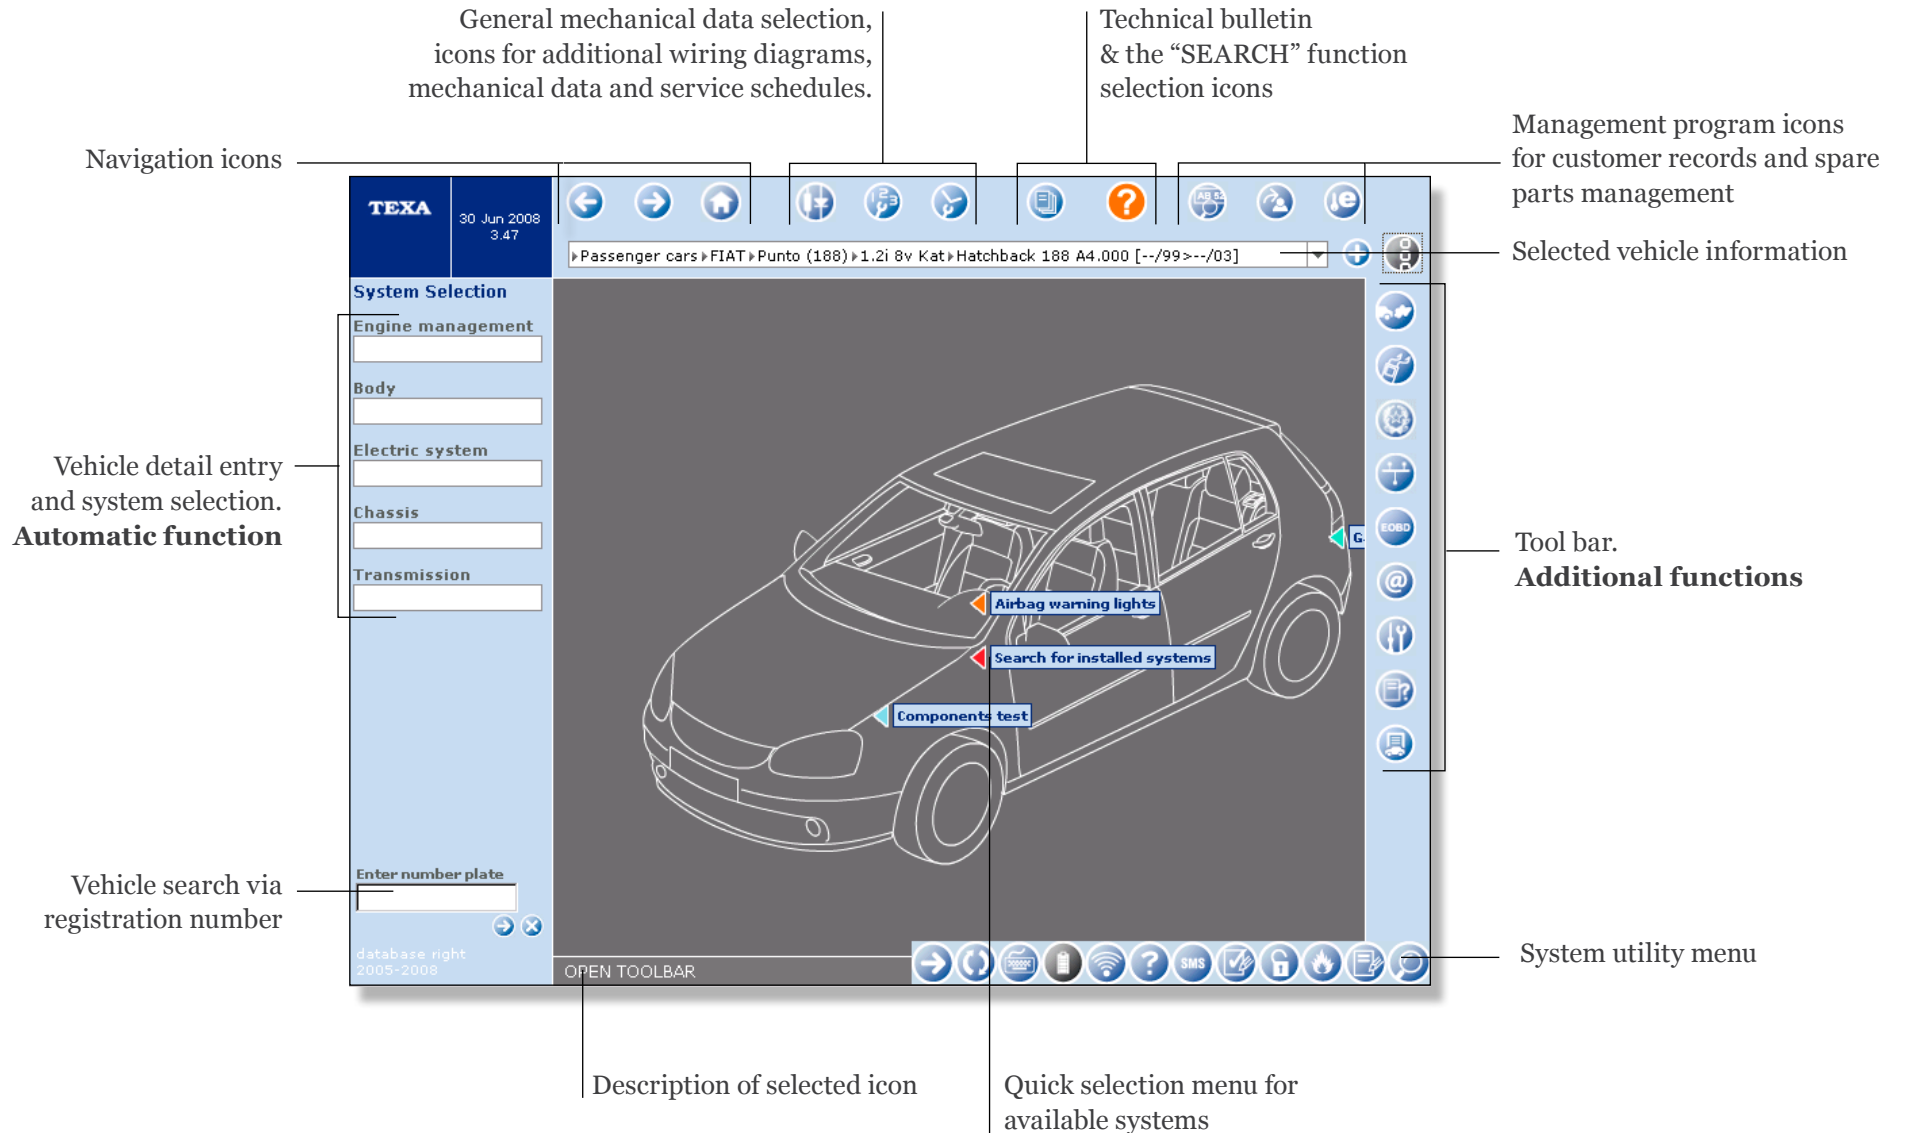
General mechanical data selection, icons for additional wiring diagrams, mechanical data and service schedules.

Technical bulletin & the “SEARCH” function selection icons

Navigation icons

Management program icons for customer records and spare parts management

TEXA

30 Jun 2008
3.47

Passenger cars FIAT Punto (188) 1.2i 8v Kat Hatchback 188 A4.000 [--/99>--/03]

Selected vehicle information

System Selection

Engine management

Body

Electric system

Chassis

Transmission

Vehicle detail entry and system selection. **Automatic function**

EOBD

Tool bar. **Additional functions**

Airbag warning lights

Search for installed systems

Components test

G

Enter number plate

Vehicle search via registration number

database right 2005-2008

OPEN TOOLBAR

SMS

System utility menu

Description of selected icon

Quick selection menu for available systems